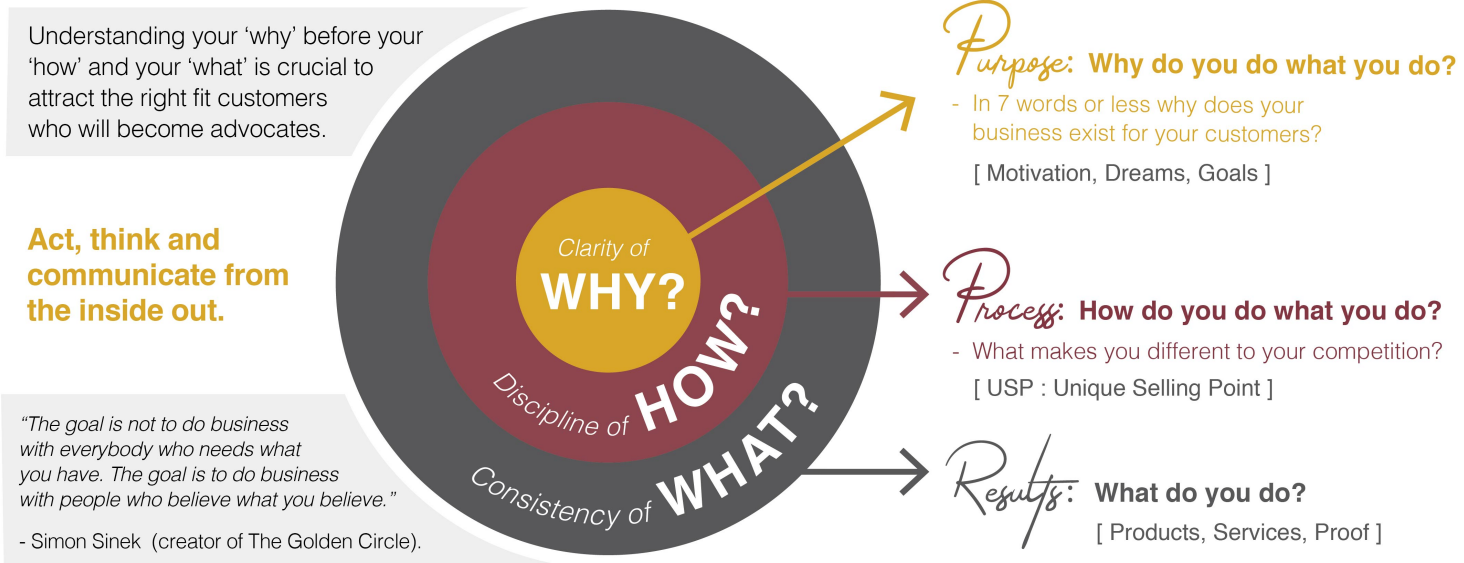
Understanding your 'why' before your 'how' and your 'what' is crucial to attract the right fit customers who will become advocates.

Act, think and communicate from the inside out.

"The goal is not to do business with everybody who needs what you have. The goal is to do business with people who believe what you believe."

- Simon Sinek (creator of The Golden Circle).

Clarity of
WHY?

Discipline of HOW?

Consistency of WHAT?

Purpose: Why do you do what you do?

- In 7 words or less why does your business exist for your customers?

[ Motivation, Dreams, Goals ]

Process: How do you do what you do?

- What makes you different to your competition?

[ USP : Unique Selling Point ]

Results: What do you do?

[ Products, Services, Proof ]